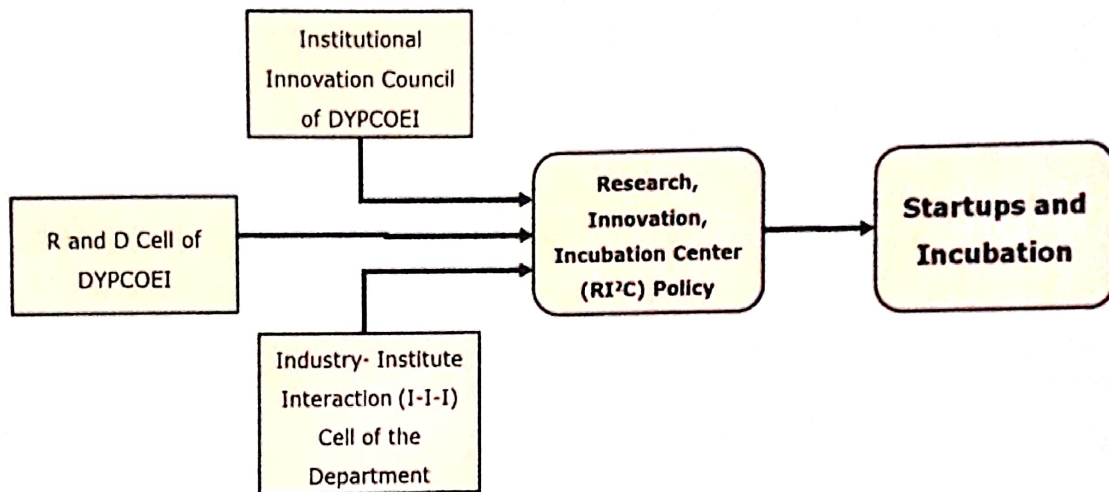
Institutional Innovation Council of DYPCOEI

R and D Cell of DYPCOEI

Industry- Institute Interaction (I-I-I) Cell of the Department

Research, Innovation, Incubation Center (RI²C) Policy

Startups and Incubation